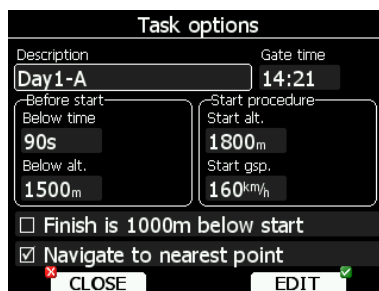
Task options

Description
Day1-A

Gate time
14:21

Before start
Below time
90s
Below alt.
1500m

Start procedure
Start alt.
1800m
Start gsp.
160km/h

☐ Finish is 1000m below start

☑ Navigate to nearest point

CLOSE

EDIT